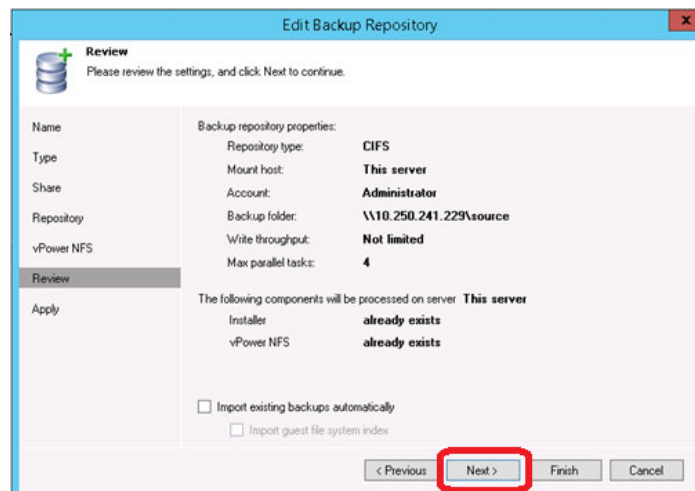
Edit Backup Repository

Review
Please review the settings, and click Next to continue.

Name
Type
Share
Repository
vPower NFS
Review
Apply

Backup repository properties:

| | |
|---|---|
| Repository type: | CIFS |
| Mount host: | This server |
| Account: | Administrator |
| Backup folder: | \\10.250.241.229\source |
| Write throughput: | Not limited |
| Max parallel tasks: | 4 |

The following components will be processed on server This server

| | |
|---|---|
| Installer | already exists |
| vPower NFS | already exists |

Import existing backups automatically

Import guest file system index

< Previous
Next >
Finish
Cancel